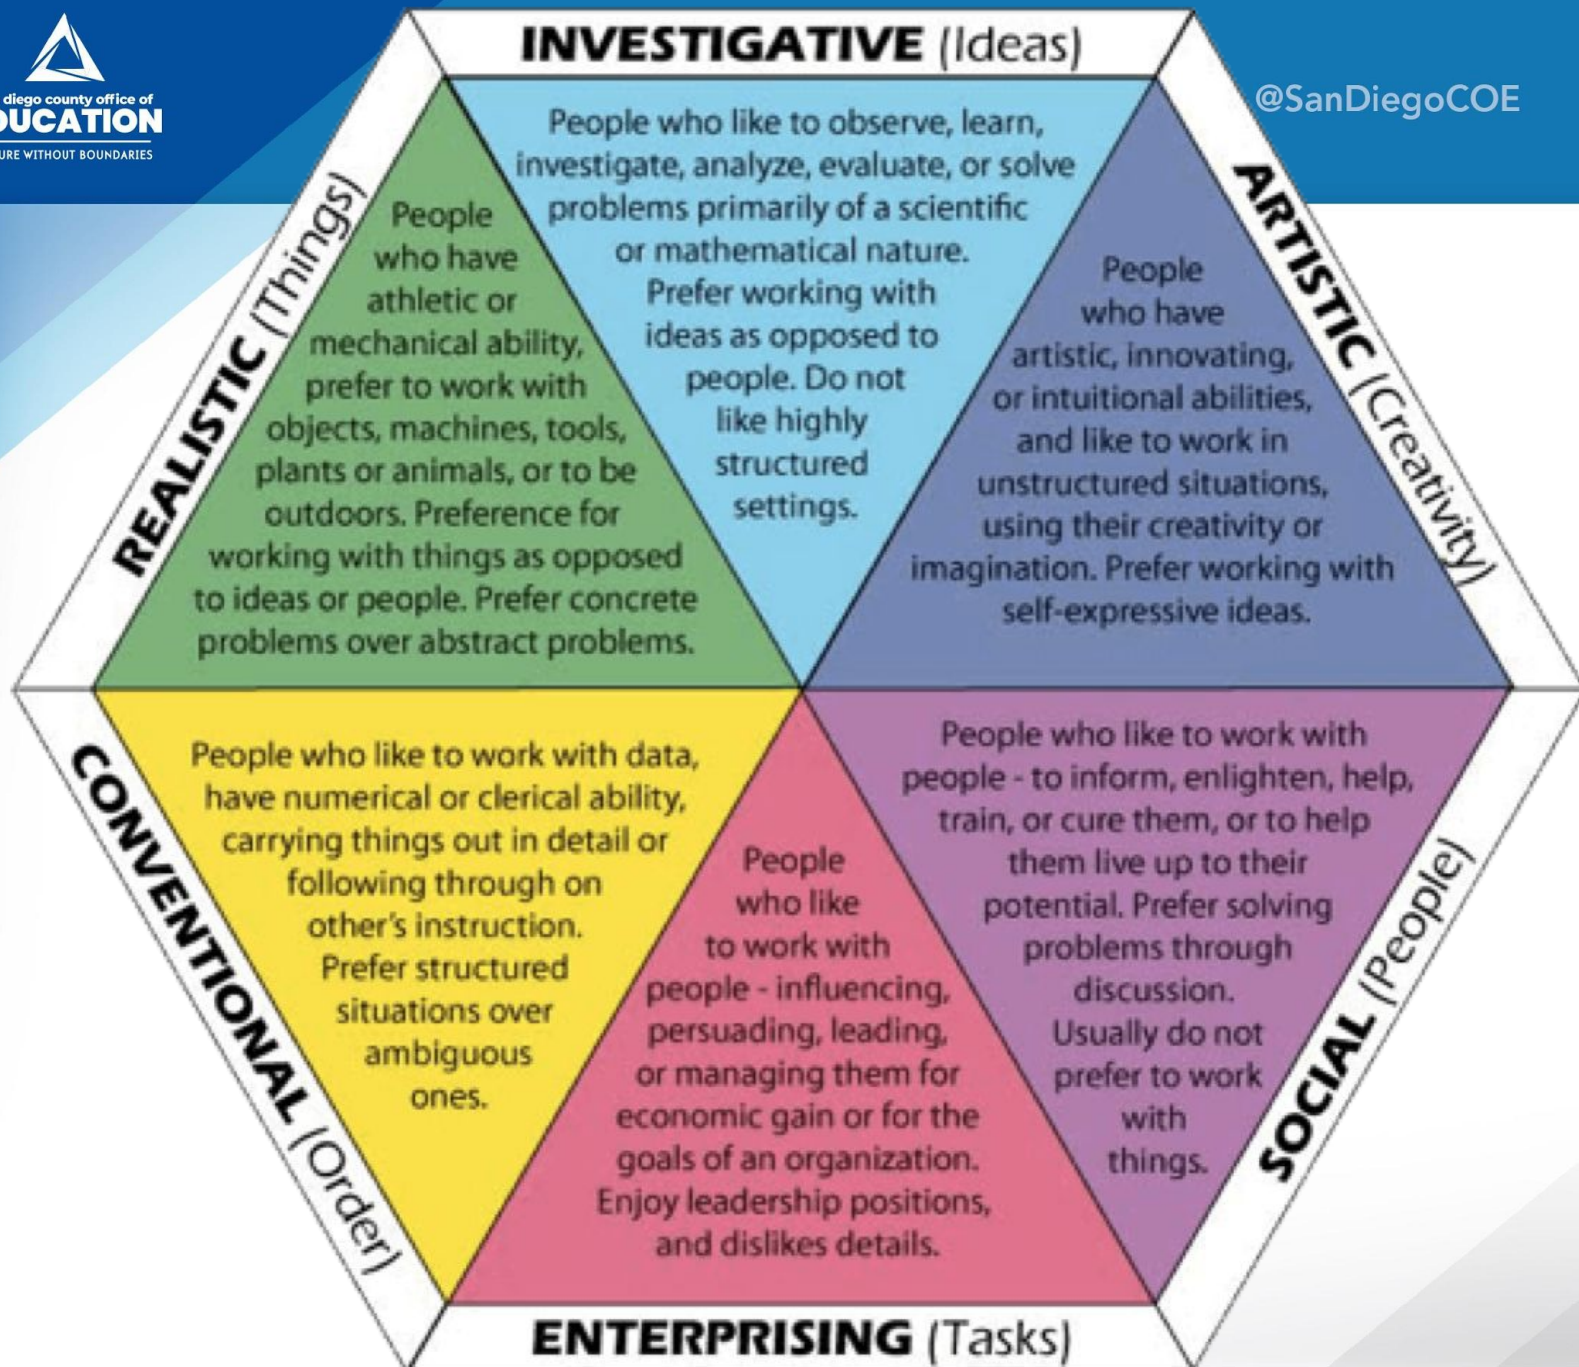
diego county office of
DUCATION
URE WITHOUT BOUNDARIES

@SanDiegoCOE

INVESTIGATIVE (Ideas)

People who like to observe, learn, investigate, analyze, evaluate, or solve problems primarily of a scientific or mathematical nature. Prefer working with ideas as opposed to people. Do not like highly structured settings.

REALISTIC (Things)

People who have athletic or mechanical ability, prefer to work with objects, machines, tools, plants or animals, or to be outdoors. Preference for working with things as opposed to ideas or people. Prefer concrete problems over abstract problems.

ARTISTIC (Creativity)

People who have artistic, innovating, or intuitional abilities, and like to work in unstructured situations, using their creativity or imagination. Prefer working with self-expressive ideas.

CONVENTIONAL (Order)

People who like to work with data, have numerical or clerical ability, carrying things out in detail or following through on other's instruction. Prefer structured situations over ambiguous ones.

People who like to work with people - influencing, persuading, leading, or managing them for economic gain or for the goals of an organization. Enjoy leadership positions, and dislikes details.

SOCIAL (People)

People who like to work with people - to inform, enlighten, help, train, or cure them, or to help them live up to their potential. Prefer solving problems through discussion. Usually do not prefer to work with things.

ENTERPRISING (Tasks)